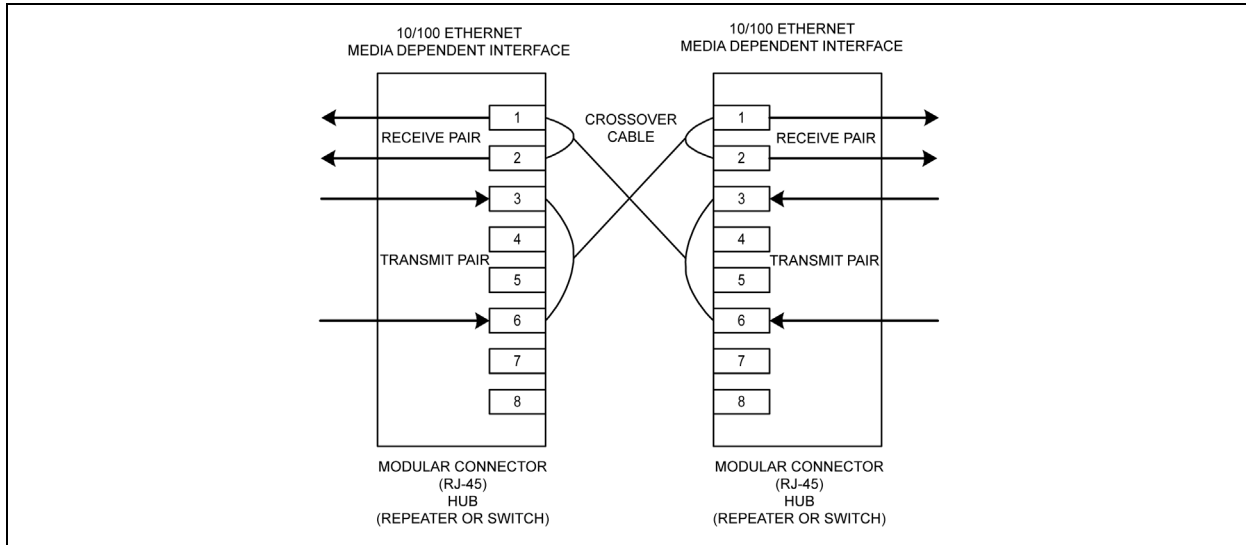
10/100 ETHERNET
MEDIA DEPENDENT INTERFACE

1
RECEIVE PAIR
2
3
4
TRANSMIT PAIR
5
6
7
8

MODULAR CONNECTOR
(RJ-45)
HUB
(REPEATER OR SWITCH)

CROSSOVER CABLE

10/100 ETHERNET
MEDIA DEPENDENT INTERFACE

1
RECEIVE PAIR
2
3
4
TRANSMIT PAIR
5
6
7
8

MODULAR CONNECTOR
(RJ-45)
HUB
(REPEATER OR SWITCH)